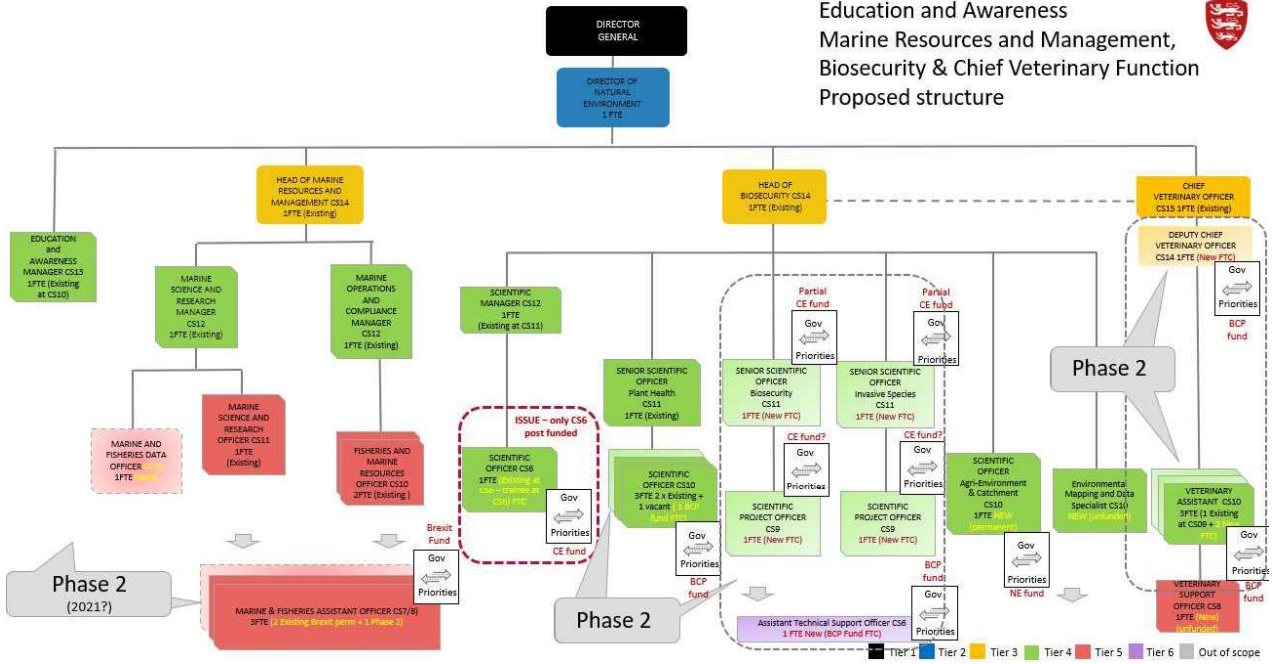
Education and Awareness
Marine Resources and Management,
Biosecurity & Chief Veterinary Function
Proposed structure

DIRECTOR GENERAL

DIRECTOR OF NATURAL ENVIRONMENT 1 FTE

HEAD OF MARINE RESOURCES AND MANAGEMENT CS14 1FTE (Existing)

HEAD OF BIOSECURITY CS14 1FTE (Existing)

CHIEF VETERINARY OFFICER CS15 1FTE (Existing)

EDUCATION and AWARENESS MANAGER CS13 1FTE (Existing at CS10)

MARINE SCIENCE AND RESEARCH MANAGER CS12 1FTE (Existing)

MARINE OPERATIONS AND COMPLIANCE MANAGER CS12 1FTE (Existing)

SCIENTIFIC MANAGER CS12 1FTE (Existing at CS11)

DEPUTY CHIEF VETERINARY OFFICER CS14 1FTE (New FTC)

Gov Priorities

BCP fund

Partial CE fund

Gov Priorities

Partial CE fund

Gov Priorities

Phase 2

SENIOR SCIENTIFIC OFFICER Plant Health CS11 1FTE (Existing)

SENIOR SCIENTIFIC OFFICER Biosecurity CS11 1FTE (New FTC)

SENIOR SCIENTIFIC OFFICER Invasive Species CS11 1FTE (New FTC)

MARINE AND FISHERIES DATA OFFICER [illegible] 1FTE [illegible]

MARINE SCIENCE AND RESEARCH OFFICER CS11 1FTE (Existing)

FISHERIES AND MARINE RESOURCES OFFICER CS10 2FTE (Existing)

ISSUE – only CS6 post funded

SCIENTIFIC OFFICER CS6 1FTE (Existing at CS6 – trainee at CS6) FTC

Gov Priorities

CE fund

SCIENTIFIC OFFICER CS10 3FTE 2 x Existing + 1 vacant (1 BCP fund FTC)

Gov Priorities

BCP fund

CE fund?

Gov Priorities

CE fund?

Gov Priorities

SCIENTIFIC PROJECT OFFICER CS9 1FTE (New FTC)

SCIENTIFIC PROJECT OFFICER CS9 1FTE (New FTC)

SCIENTIFIC OFFICER Agri-Environment & Catchment CS10 1FTE NEW (permanent)

Gov Priorities

NE fund

Environmental Mapping and Data Specialist CS10 NEW (unfunded)

VETERINARY ASSISTANT CS10 3FTE (1 Existing at CS09 + 2 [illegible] FTC)

Gov Priorities

BCP fund

Brexit Fund

Gov Priorities

Phase 2 (2021?)

MARINE & FISHERIES ASSISTANT OFFICER CS7/8 3FTE (2 Existing Brexit perm + 1 Phase 2)

Phase 2

BCP fund

Gov Priorities

Assistant Technical Support Officer CS6 1 FTE New (BCP Fund FTC)

VETERINARY SUPPORT OFFICER CS8 1FTE (New) (unfunded)

Tier 1 Tier 2 Tier 3 Tier 4 Tier 5 Tier 6 Out of scope